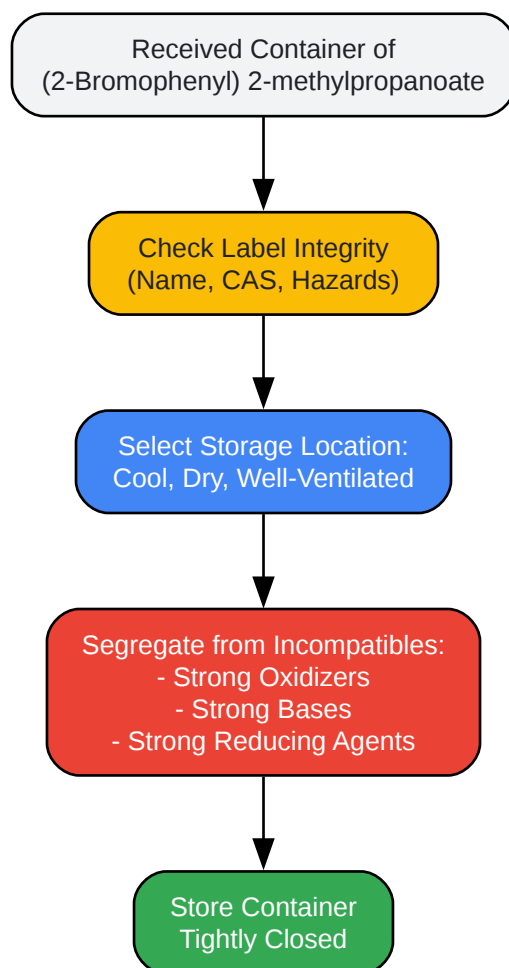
Received Container of
(2-Bromophenyl) 2-methylpropanoate

Check Label Integrity
(Name, CAS, Hazards)

Select Storage Location:
Cool, Dry, Well-Ventilated

Segregate from Incompatibles:
- Strong Oxidizers
- Strong Bases
- Strong Reducing Agents

Store Container
Tightly Closed